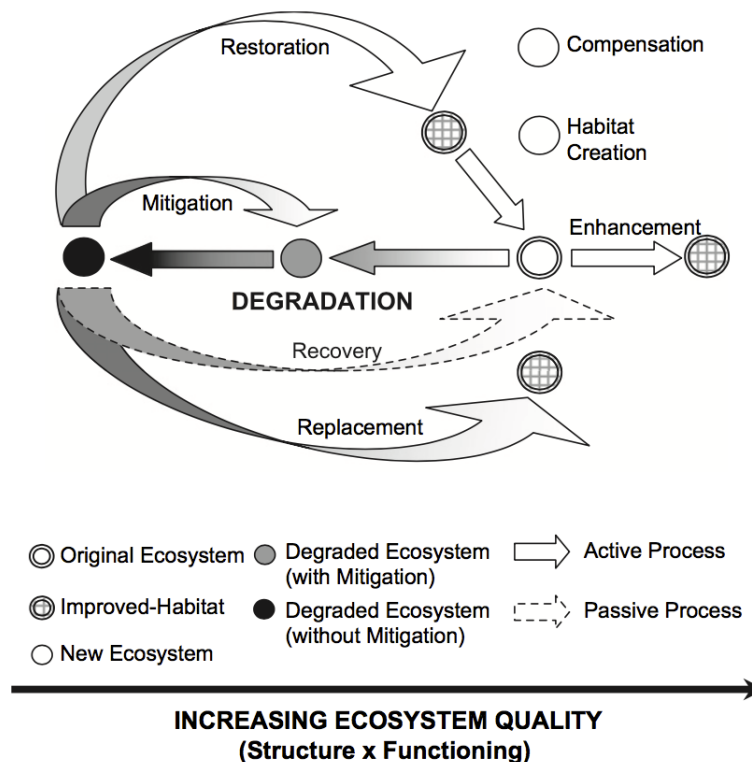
Restoration

Compensation

Habitat Creation

Mitigation

Enhancement

DEGRADATION

Recovery

Replacement

Original Ecosystem

Degraded Ecosystem (with Mitigation)

Active Process

Improved-Habitat

Degraded Ecosystem (without Mitigation)

Passive Process

New Ecosystem

INCREASING ECOSYSTEM QUALITY
(Structure x Functioning)